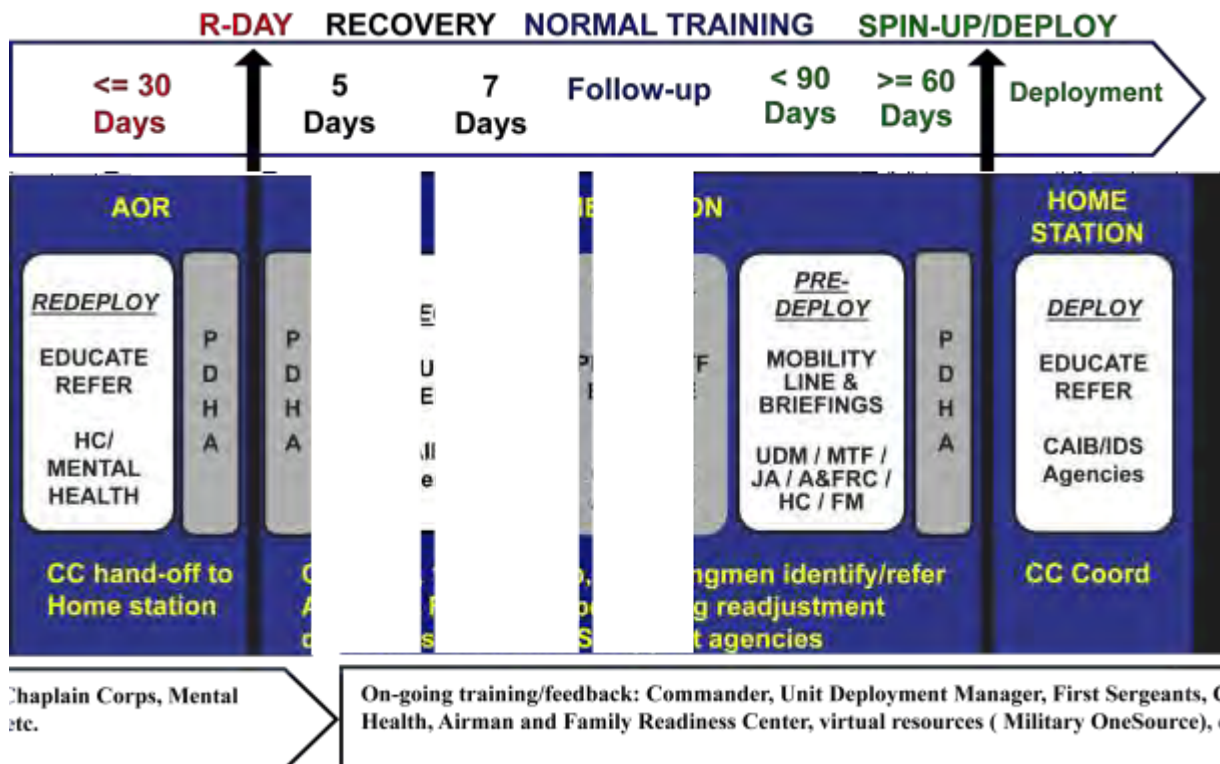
R-DAY RECOVERY NORMAL TRAINING SPIN-UP/DEPLOY

<= 30 Days

5 Days

7 Days

Follow-up

< 90 Days

>= 60 Days

Deployment

AOR

REDEPLOY

EDUCATE REFER

HC/ MENTAL HEALTH

P D H A

P D H A

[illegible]

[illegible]ON

PRE-DEPLOY

MOBILITY LINE & BRIEFINGS

UDM / MTF / JA / A&FRC / HC / FM

P D H A

HOME STATION

DEPLOY

EDUCATE REFER

CAIB/IDS Agencies

CC hand-off to Home station

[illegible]ngmen identify/refer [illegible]g readjustment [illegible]t agencies

CC Coord

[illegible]haplain Corps, Mental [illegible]tc.

On-going training/feedback: Commander, Unit Deployment Manager, First Sergeants, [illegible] Health, Airman and Family Readiness Center, virtual resources ( Military OneSource), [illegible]